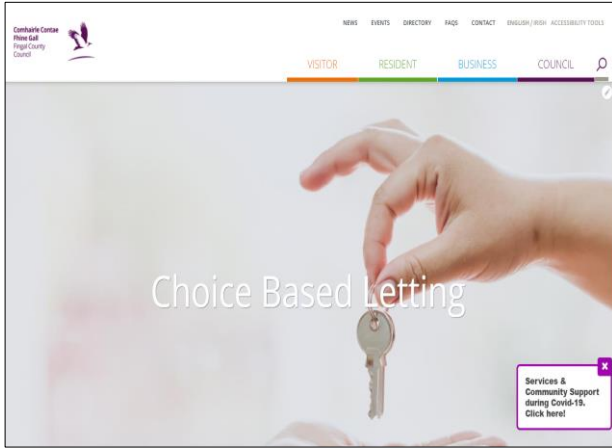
Comhairle Contae Fhine Gall
Fingal County Council

NEWS EVENTS DIRECTORY FAQS CONTACT ENGLISH | IRISH ACCESSIBILITY TOOLS

VISITOR RESIDENT BUSINESS COUNCIL

Choice Based Letting

×
Services & Community Support during Covid-19. Click here!